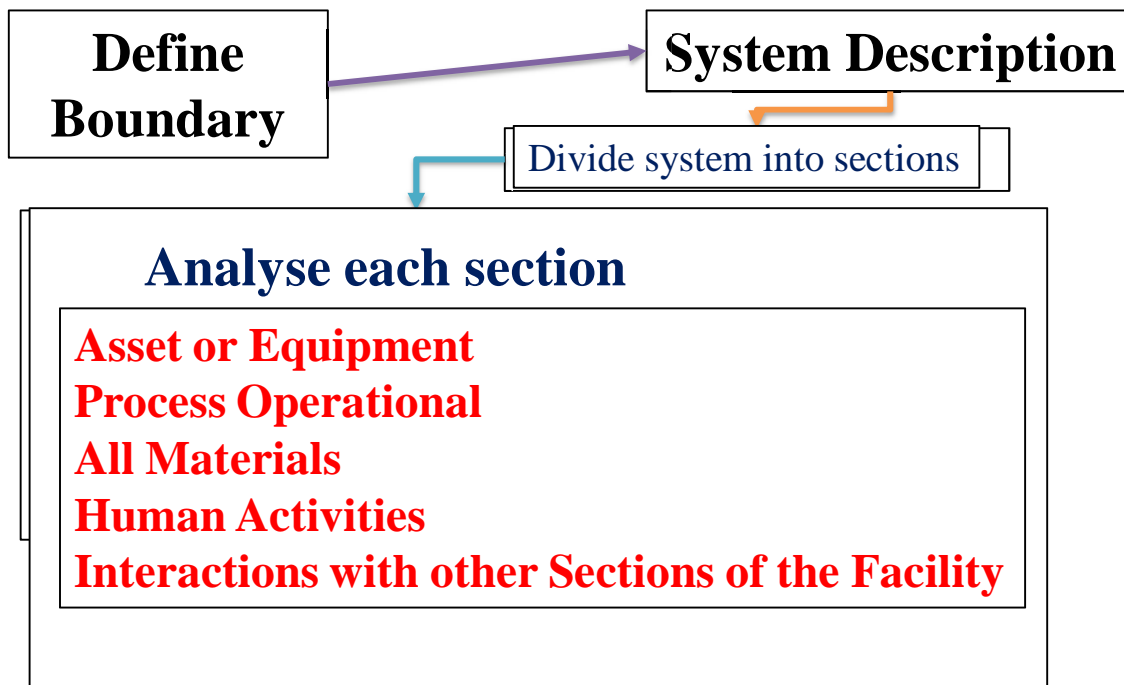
Define Boundary

System Description

Divide system into sections

Analyse each section

Asset or Equipment
Process Operational
All Materials
Human Activities
Interactions with other Sections of the Facility